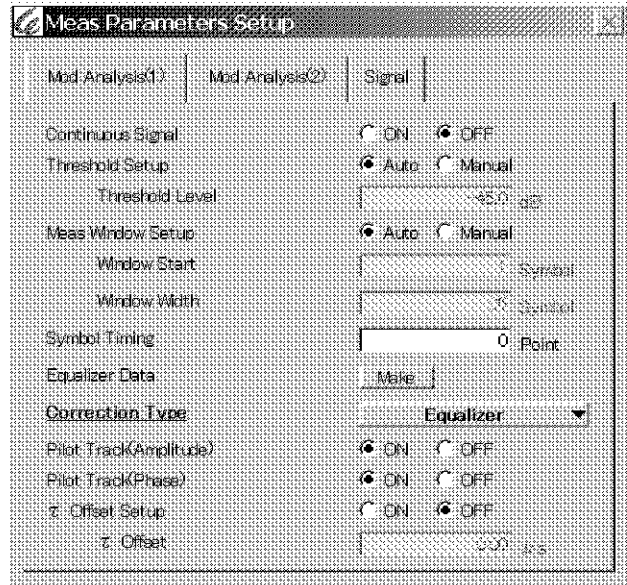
Meas Parameters Setup

Mod Analysis(1) | Mod Analysis(2) | Signal

Continuous Signal ON OFF
Threshold Setup Auto Manual
Threshold Level -45.0 dB
Meas Window Setup Auto Manual
Window Start 1 Symbol
Window Width 1 Symbol
Symbol Timing 0 Point
Equalizer Data Make
Correction Type Equalizer
Pilot Track(Amplitude) ON OFF
Pilot Track(Phase) ON OFF
τ Offset Setup ON OFF
τ Offset 0.00 ns